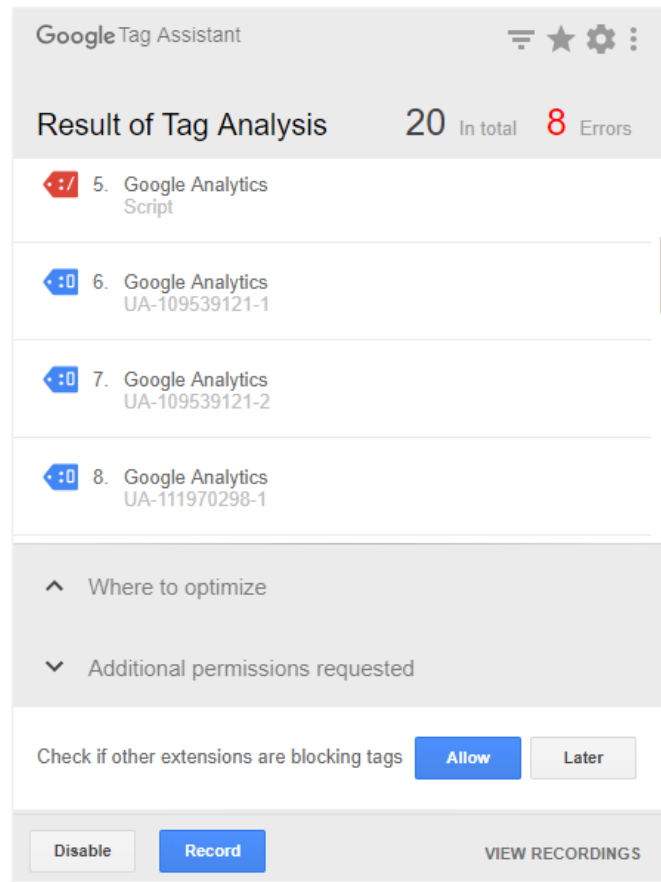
Google Tag Assistant

Result of Tag Analysis 20 In total 8 Errors

5. Google Analytics
Script

6. Google Analytics
UA-109539121-1

7. Google Analytics
UA-109539121-2

8. Google Analytics
UA-111970298-1

Where to optimize

Additional permissions requested

Check if other extensions are blocking tags Allow Later

Disable Record VIEW RECORDINGS